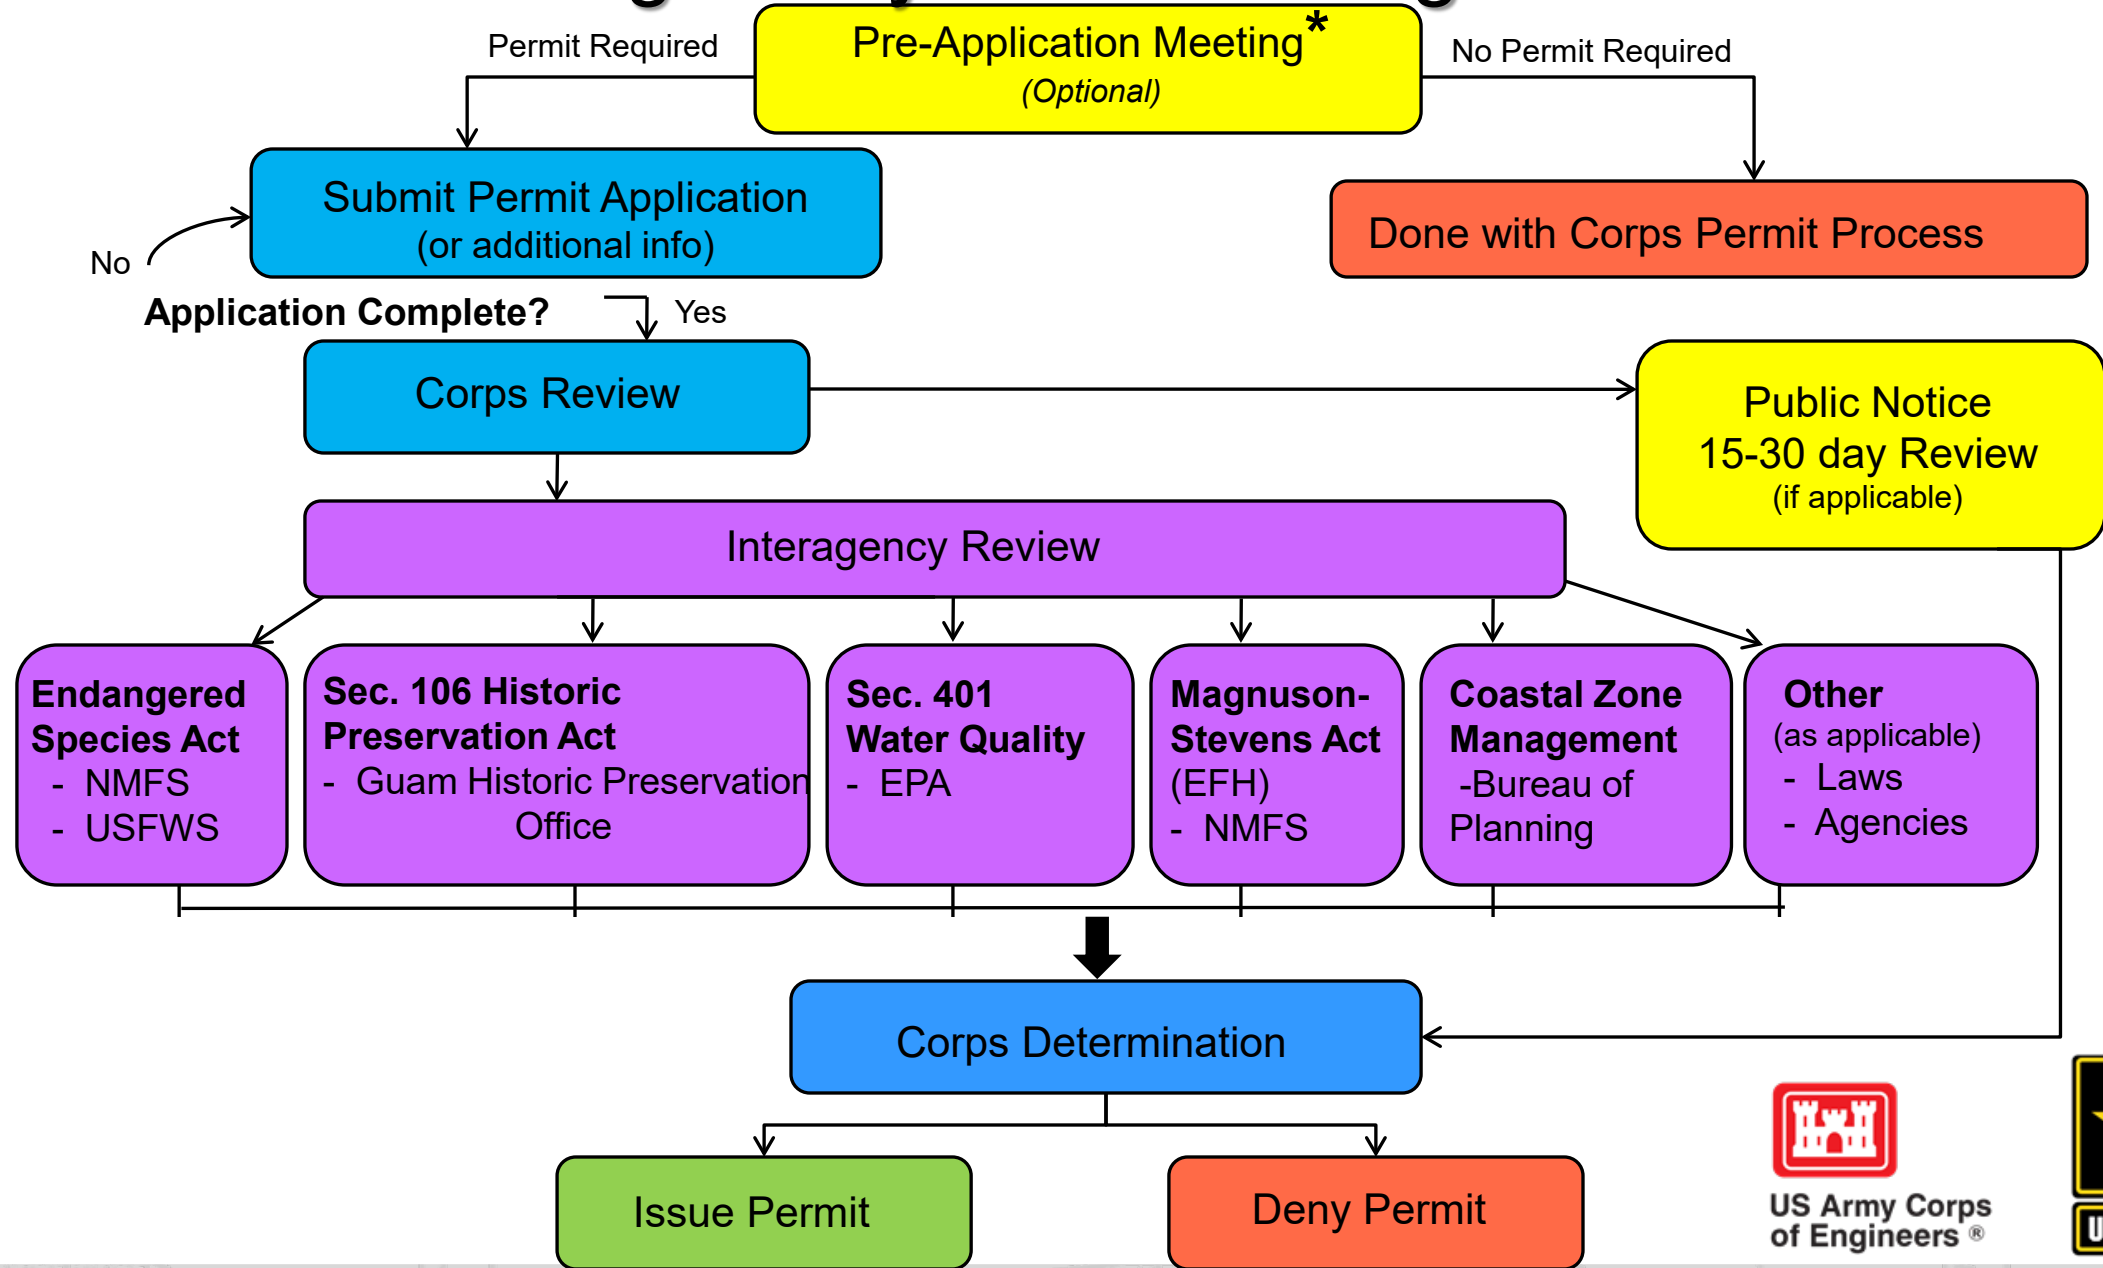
Permit Required

Pre-Application Meeting*
(Optional)

No Permit Required

Submit Permit Application
(or additional info)

Done with Corps Permit Process

No

Application Complete?

Yes

Corps Review

Public Notice
15-30 day Review
(if applicable)

Interagency Review

Endangered Species Act
- NMFS
- USFWS

Sec. 106 Historic Preservation Act
- Guam Historic Preservation Office

Sec. 401 Water Quality
- EPA

Magnuson-Stevens Act (EFH)
- NMFS

Coastal Zone Management
-Bureau of Planning

Other
(as applicable)
- Laws
- Agencies

Corps Determination

Issue Permit

Deny Permit

US Army Corps of Engineers®